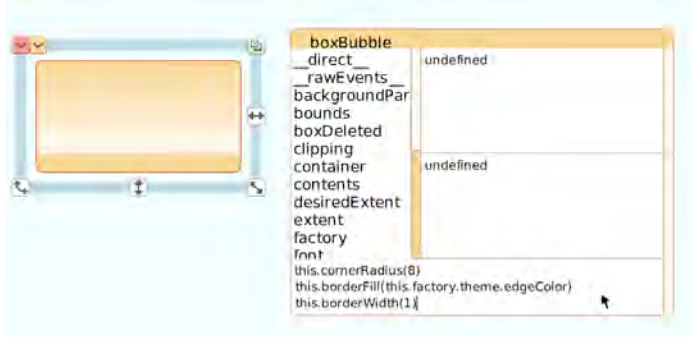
boxBubble
__direct__
__rawEvents__
backgroundPar
bounds
boxDeleted
clipping
container
contents
desiredExtent
extent
factory
font

undefined

undefined

this.cornerRadius(8)
this.borderFill(this.factory.theme.edgeColor)
this.borderWidth(1)